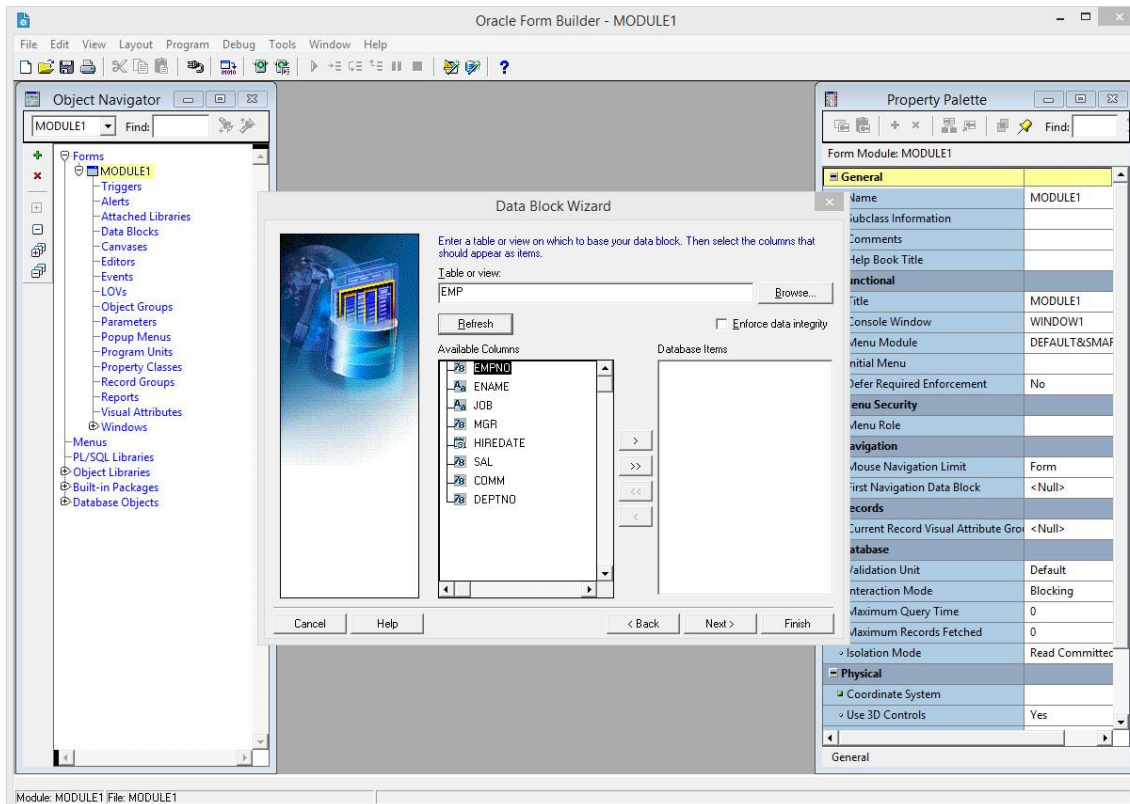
Oracle Form Builder - MODULE1

File Edit View Layout Program Debug Tools Window Help

Object Navigator

MODULE1 Find:

Forms
MODULE1
Triggers
Alerts
Attached Libraries
Data Blocks
Canvases
Editors
Events
LOVs
Object Groups
Parameters
Popup Menus
Program Units
Property Classes
Record Groups
Reports
Visual Attributes
Windows
Menus
PL/SQL Libraries
Object Libraries
Built-in Packages
Database Objects

Data Block Wizard

Enter a table or view on which to base your data block. Then select the columns that should appear as items.

Table or view:
EMP
Browse...
Refresh
Enforce data integrity
Available Columns
Database Items
EMPNO
ENAME
JOB
MGR
HIREDATE
SAL
COMM
DEPTNO
>
>>
<<
<
Cancel
Help
< Back
Next >
Finish

Property Palette

Find:

Form Module: MODULE1

| General | |
|---|---|
| Name | MODULE1 |
| Subclass Information | |
| Comments | |
| Help Book Title | |
| Functional | |
| Title | MODULE1 |
| Console Window | WINDOW1 |
| Menu Module | DEFAULT&SMAR |
| Initial Menu | |
| Defer Required Enforcement | No |
| Menu Security | |
| Menu Role | |
| Navigation | |
| Mouse Navigation Limit | Form |
| First Navigation Data Block | <Null> |
| Records | |
| Current Record Visual Attribute Gro | <Null> |
| Database | |
| Validation Unit | Default |
| Interaction Mode | Blocking |
| Maximum Query Time | 0 |
| Maximum Records Fetched | 0 |
| Isolation Mode | Read Committed |
| Physical | |
| Coordinate System | |
| Use 3D Controls | Yes |

General

Module: MODULE1 File: MODULE1